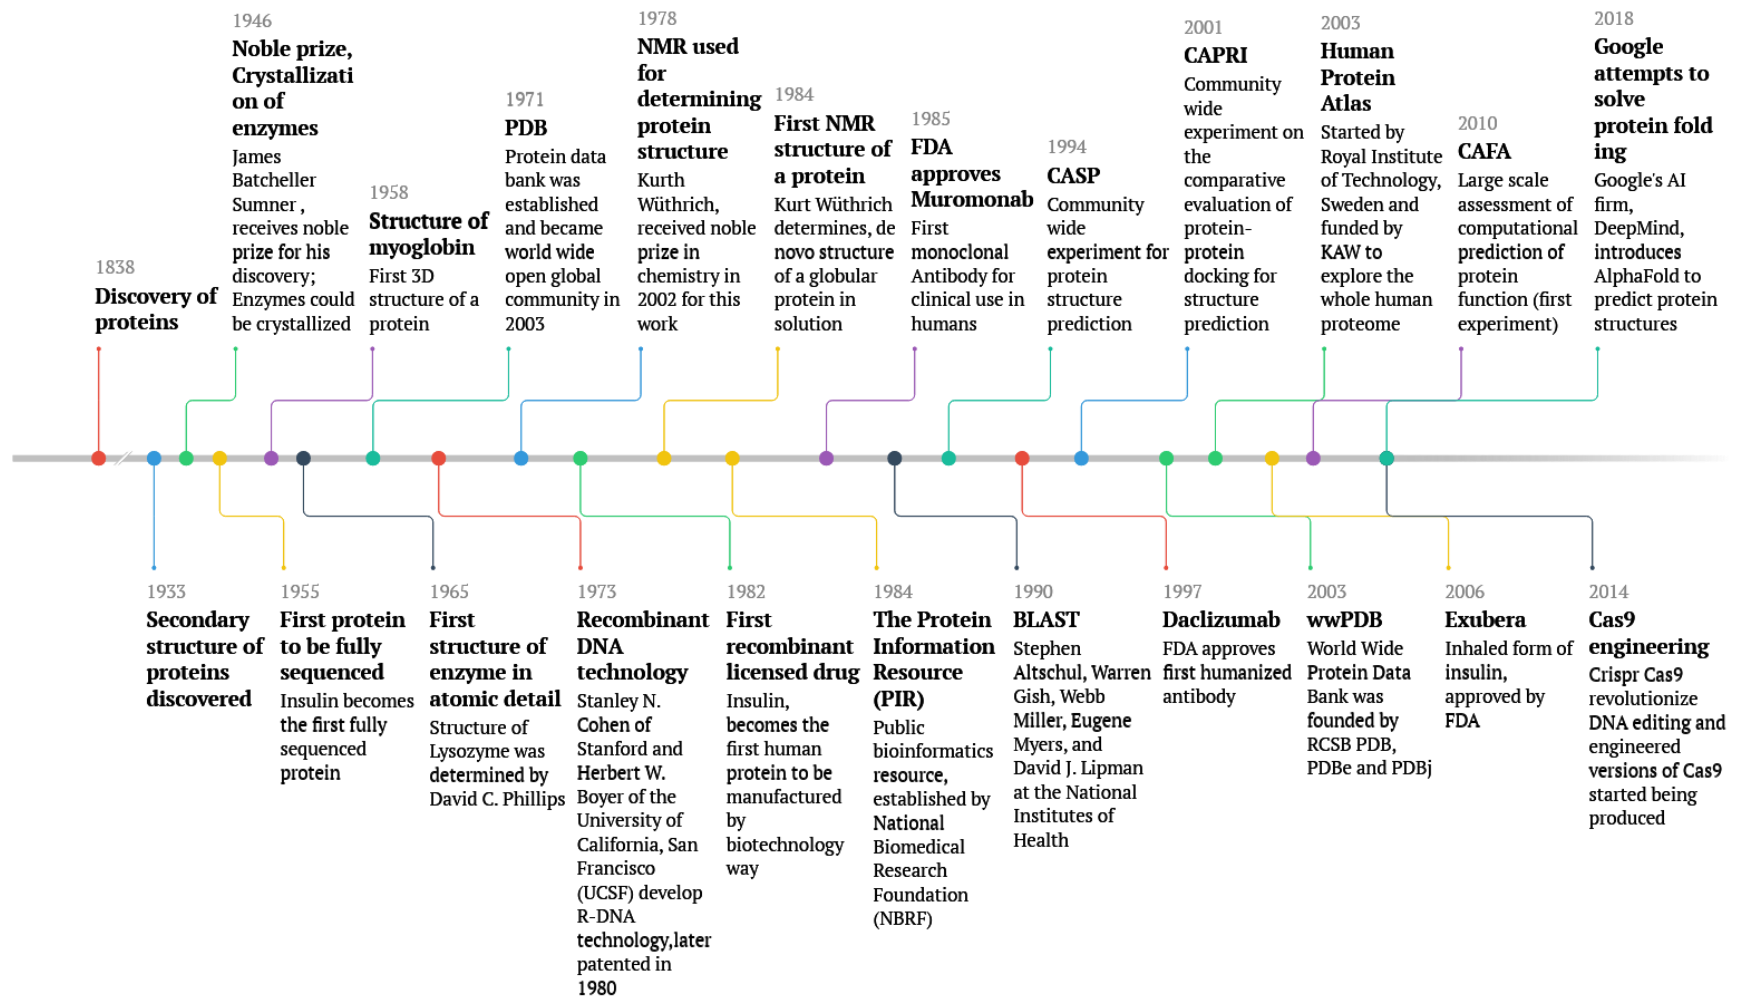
1838
**Discovery of proteins**

1946
**Noble prize, Crystallizati on of enzymes**
James Batcheller Sumner , receives noble prize for his discovery; Enzymes could be crystallized

1958
**Structure of myoglobin**
First 3D structure of a protein

1971
**PDB**
Protein data bank was established and became world wide open global community in 2003

1978
**NMR used for determining protein structure**
Kurth Wüthrich, received noble prize in chemistry in 2002 for this work

1984
**First NMR structure of a protein**
Kurt Wüthrich determines, de novo structure of a globular protein in solution

1985
**FDA approves Muromonab**
First monoclonal Antibody for clinical use in humans

1994
**CASP**
Community wide experiment for protein structure prediction

2001
**CAPRI**
Community wide experiment on the comparative evaluation of protein-protein docking for structure prediction

2003
**Human Protein Atlas**
Started by Royal Institute of Technology, Sweden and funded by KAW to explore the whole human proteome

2010
**CAFA**
Large scale assessment of computational prediction of protein function (first experiment)

2018
**Google attempts to solve protein fold ing**
Google's AI firm, DeepMind, introduces AlphaFold to predict protein structures

1933
**Secondary structure of proteins discovered**

1955
**First protein to be fully sequenced**
Insulin becomes the first fully sequenced protein

1965
**First structure of enzyme in atomic detail**
Structure of Lysozyme was determined by David C. Phillips

1973
**Recombinant DNA technology**
Stanley N. Cohen of Stanford and Herbert W. Boyer of the University of California, San Francisco (UCSF) develop R-DNA technology,later patented in 1980

1982
**First recombinant licensed drug**
Insulin, becomes the first human protein to be manufactured by biotechnology way

1984
**The Protein Information Resource (PIR)**
Public bioinformatics resource, established by National Biomedical Research Foundation (NBRF)

1990
**BLAST**
Stephen Altschul, Warren Gish, Webb Miller, Eugene Myers, and David J. Lipman at the National Institutes of Health

1997
**Daclizumab**
FDA approves first humanized antibody

2003
**wwPDB**
World Wide Protein Data Bank was founded by RCSB PDB, PDBe and PDBj

2006
**Exubera**
Inhaled form of insulin, approved by FDA

2014
**Cas9 engineering**
Crispr Cas9 revolutionize DNA editing and engineered versions of Cas9 started being produced